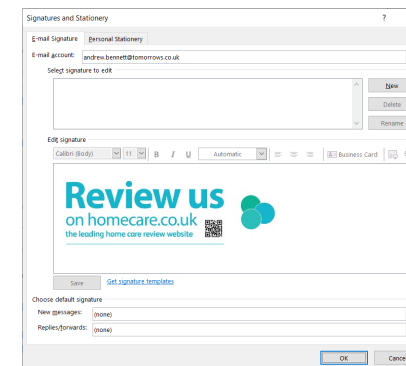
Signatures and Stationery

?

E-mail Signature

Personal Stationery

E-mail account: andrew.bennett@tomorrows.co.uk

Select signature to edit

New

Delete

Rename

Edit signature

Calibri (Body)

11

B

I

U

Automatic

Business Card

Review us

on homecare.co.uk

the leading home care review website

Save

Get signature templates

Choose default signature

New messages: (none)

Replies/forwards: (none)

OK

Cance